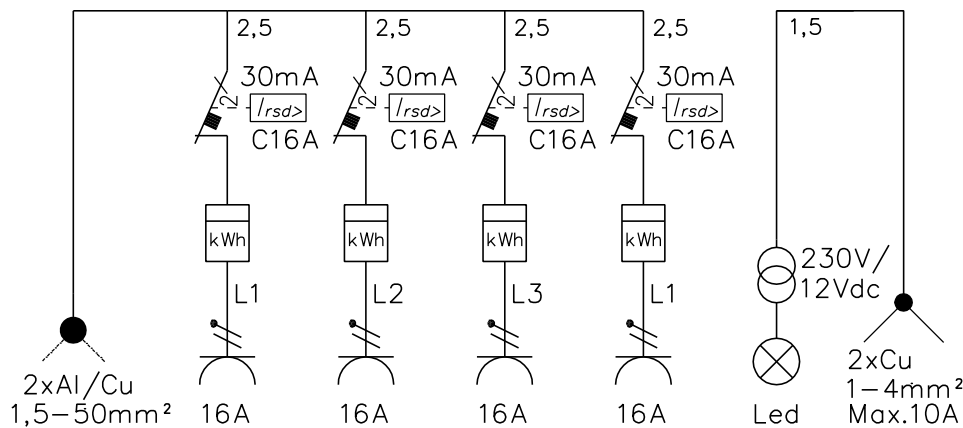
2,5
30mA
$I_{rsd>}$
C16A
kWh
L1
16A

2,5
30mA
$I_{rsd>}$
C16A
kWh
L2
16A

2,5
30mA
$I_{rsd>}$
C16A
kWh
L3
16A

2,5
30mA
$I_{rsd>}$
C16A
kWh
L1
16A

1,5
230V/
12Vdc
Led

2xAl/Cu
1,5–50mm²

2xCu
1–4mm²
Max.10A